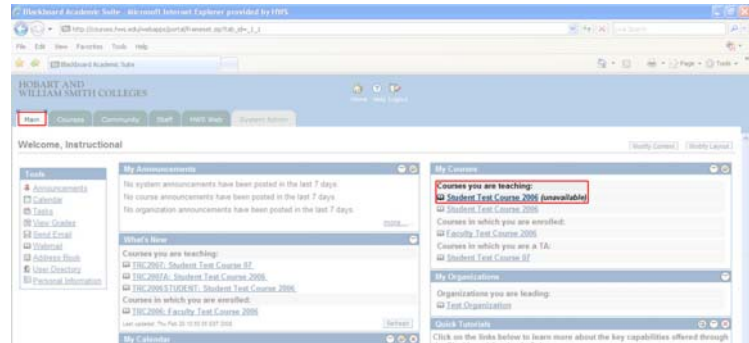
Blackboard Academic Suite - Microsoft Internet Explorer provided by HWS

http://courses.hws.edu/webapps/portal/frameset.jsp?tab_id=_1_1

File Edit View Favorites Tools Help

Blackboard Academic Suite

HOBART AND WILLIAM SMITH COLLEGES

Home Help Logout

Main Courses Community Staff HWS Web Student Admin

Welcome, Instructional

Modify Content Modify Layout

Tools
Announcements
Calendar
Tasks
View Grades
Send Email
Webmail
Address Book
User Directory
Personal Information

My Announcements
No system announcements have been posted in the last 7 days.
No course announcements have been posted in the last 7 days.
No organization announcements have been posted in the last 7 days.
more...

What's New
Courses you are teaching:
TRC2007: Student Test Course 07
TRC2007A: Student Test Course 2006
TRC2006STUDENT: Student Test Course 2006
Courses in which you are enrolled:
TRC2006: Faculty Test Course 2006
Last updated: Thu Feb 28 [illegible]
Refresh

My Calendar

My Courses
Courses you are teaching:
Student Test Course 2006 (unavailable)
Student Test Course 2006
Courses in which you are enrolled:
Faculty Test Course 2006
Courses in which you are a TA:
Student Test Course 07

My Organizations
Organizations you are leading:
Test Organization

Quick Tutorials
Click on the links below to learn more about the key capabilities offered through